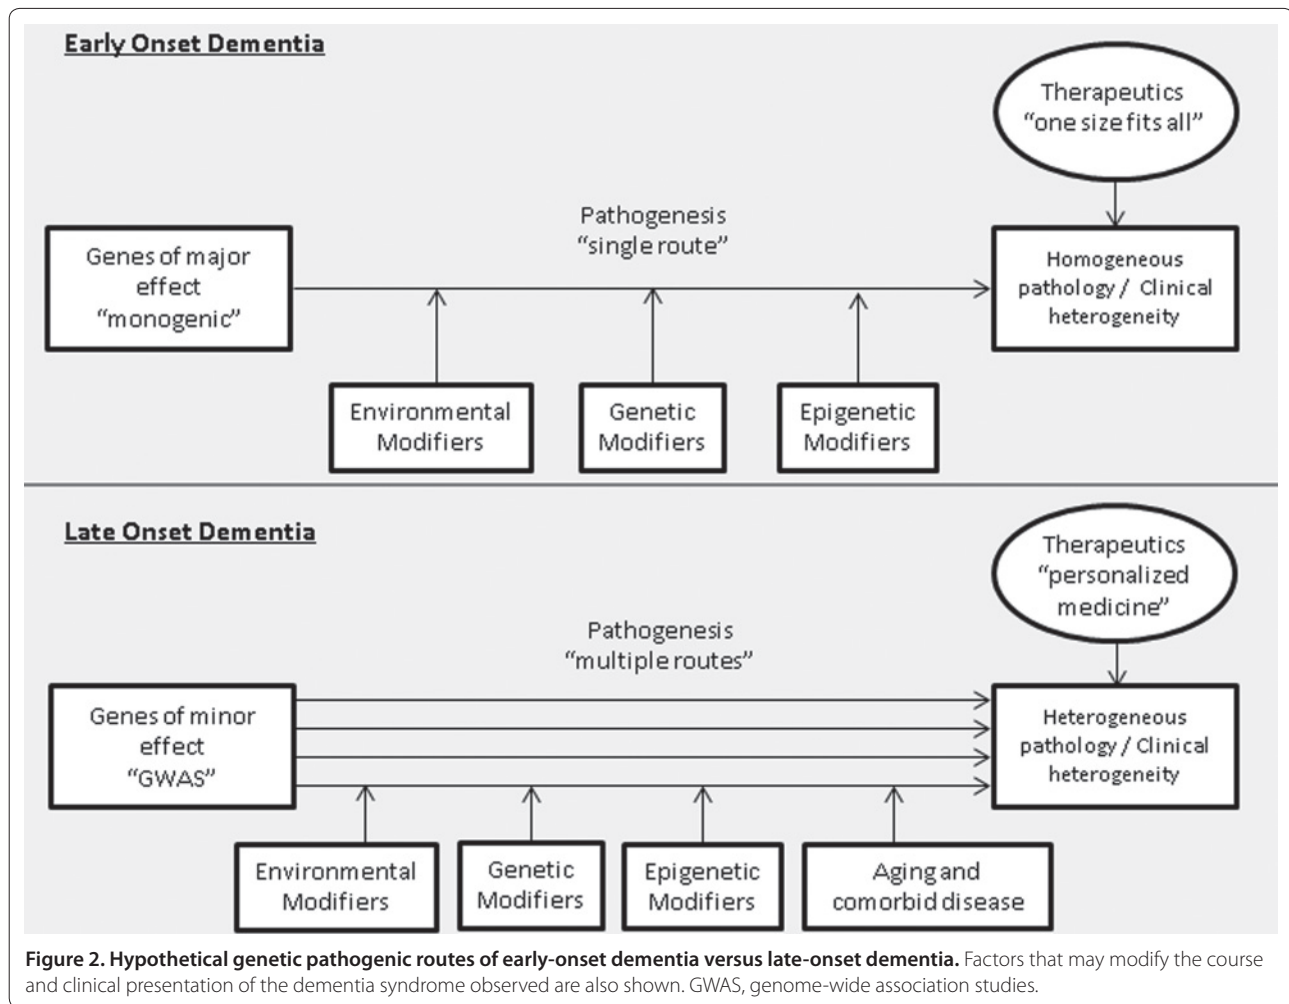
Early Onset Dementia

Therapeutics "one size fits all"

Pathogenesis "single route"

Genes of major effect "monogenic"

Homogeneous pathology / Clinical heterogeneity

Environmental Modifiers

Genetic Modifiers

Epigenetic Modifiers

Late Onset Dementia

Therapeutics "personalized medicine"

Pathogenesis "multiple routes"

Genes of minor effect "GWAS"

Heterogeneous pathology / Clinical heterogeneity

Environmental Modifiers

Genetic Modifiers

Epigenetic Modifiers

Aging and comorbid disease

**Figure 2. Hypothetical genetic pathogenic routes of early-onset dementia versus late-onset dementia.** Factors that may modify the course and clinical presentation of the dementia syndrome observed are also shown. GWAS, genome-wide association studies.